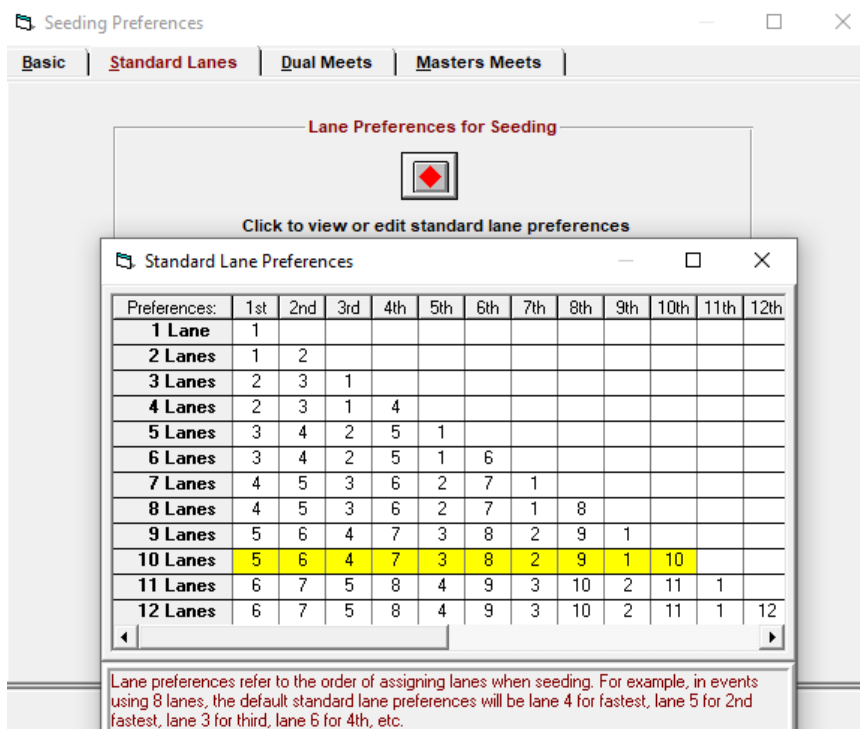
Seeding Preferences

Basic | Standard Lanes | Dual Meets | Masters Meets

Lane Preferences for Seeding

Click to view or edit standard lane preferences

Standard Lane Preferences

| Preferences: | 1st | 2nd | 3rd | 4th | 5th | 6th | 7th | 8th | 9th | 10th | 11th | 12th |
|---|---|---|---|---|---|---|---|---|---|---|---|---|
| 1 Lane | 1 | | | | | | | | | | | |
| 2 Lanes | 1 | 2 | | | | | | | | | | |
| 3 Lanes | 2 | 3 | 1 | | | | | | | | | |
| 4 Lanes | 2 | 3 | 1 | 4 | | | | | | | | |
| 5 Lanes | 3 | 4 | 2 | 5 | 1 | | | | | | | |
| 6 Lanes | 3 | 4 | 2 | 5 | 1 | 6 | | | | | | |
| 7 Lanes | 4 | 5 | 3 | 6 | 2 | 7 | 1 | | | | | |
| 8 Lanes | 4 | 5 | 3 | 6 | 2 | 7 | 1 | 8 | | | | |
| 9 Lanes | 5 | 6 | 4 | 7 | 3 | 8 | 2 | 9 | 1 | | | |
| 10 Lanes | 5 | 6 | 4 | 7 | 3 | 8 | 2 | 9 | 1 | 10 | | |
| 11 Lanes | 6 | 7 | 5 | 8 | 4 | 9 | 3 | 10 | 2 | 11 | 1 | |
| 12 Lanes | 6 | 7 | 5 | 8 | 4 | 9 | 3 | 10 | 2 | 11 | 1 | 12 |

Lane preferences refer to the order of assigning lanes when seeding. For example, in events using 8 lanes, the default standard lane preferences will be lane 4 for fastest, lane 5 for 2nd fastest, lane 3 for third, lane 6 for 4th, etc.